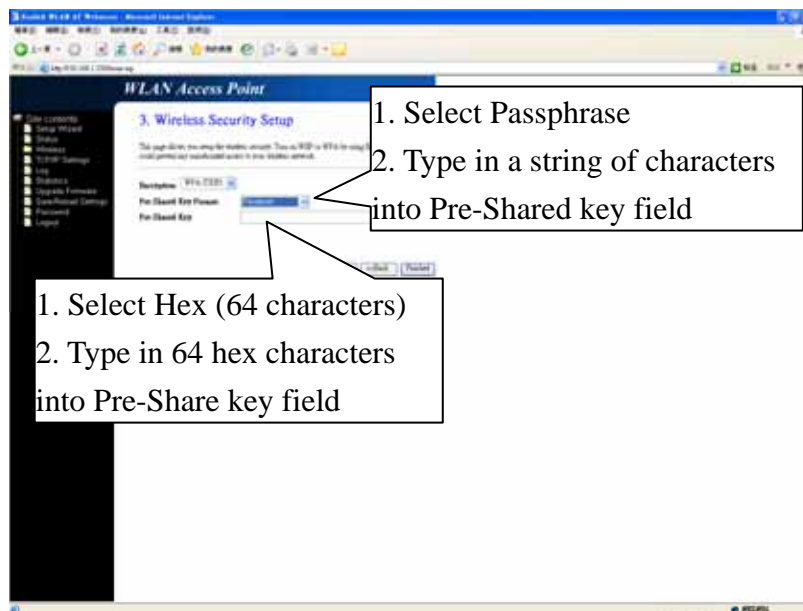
WLAN Access Point

Site contents
Setup Wizard
Status
Wireless
TCP/IP Settings
Log
Statistics
Upgrade Firmware
Save/Reload Settings
Password
Logout

3. Wireless Security Setup

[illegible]

Encryption: WPA (TKIP)
Pre-Shared Key Format: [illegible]
Pre-Shared Key

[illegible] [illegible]

1. Select Passphrase
2. Type in a string of characters into Pre-Shared key field

1. Select Hex (64 characters)
2. Type in 64 hex characters into Pre-Share key field